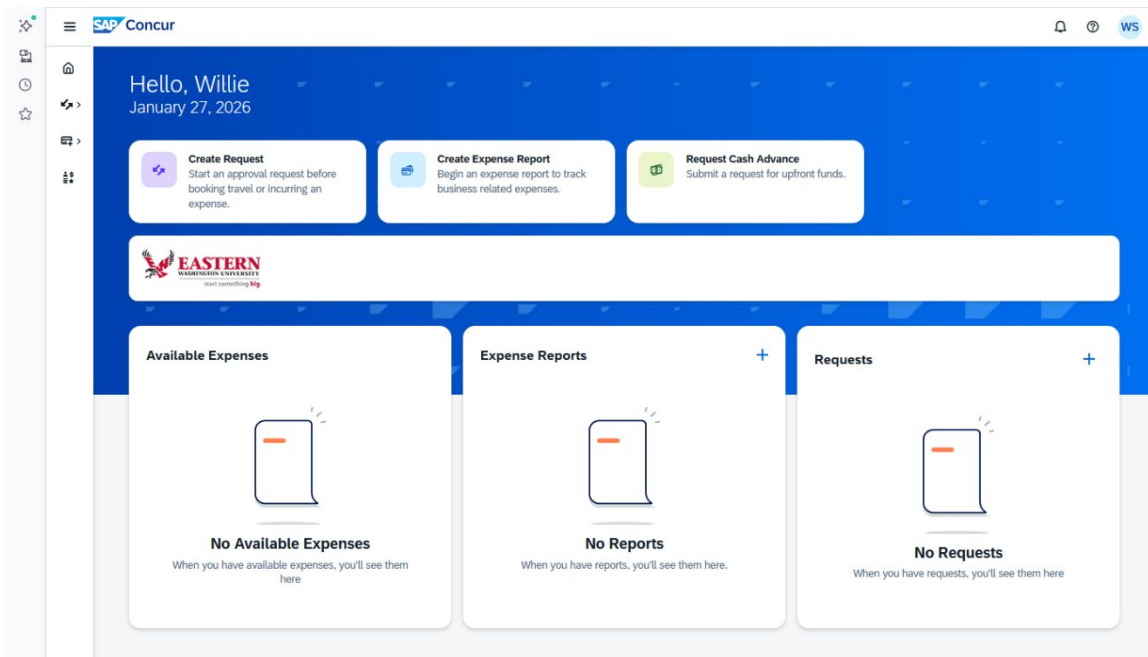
SAP Concur

WS

Hello, Willie
January 27, 2026

Create Request
Start an approval request before booking travel or incurring an expense.

Create Expense Report
Begin an expense report to track business related expenses.

Request Cash Advance
Submit a request for upfront funds.

EASTERN
WASHINGTON UNIVERSITY
start something big

Available Expenses

No Available Expenses
When you have available expenses, you'll see them here

Expense Reports

No Reports
When you have reports, you'll see them here.

Requests

No Requests
When you have requests, you'll see them here